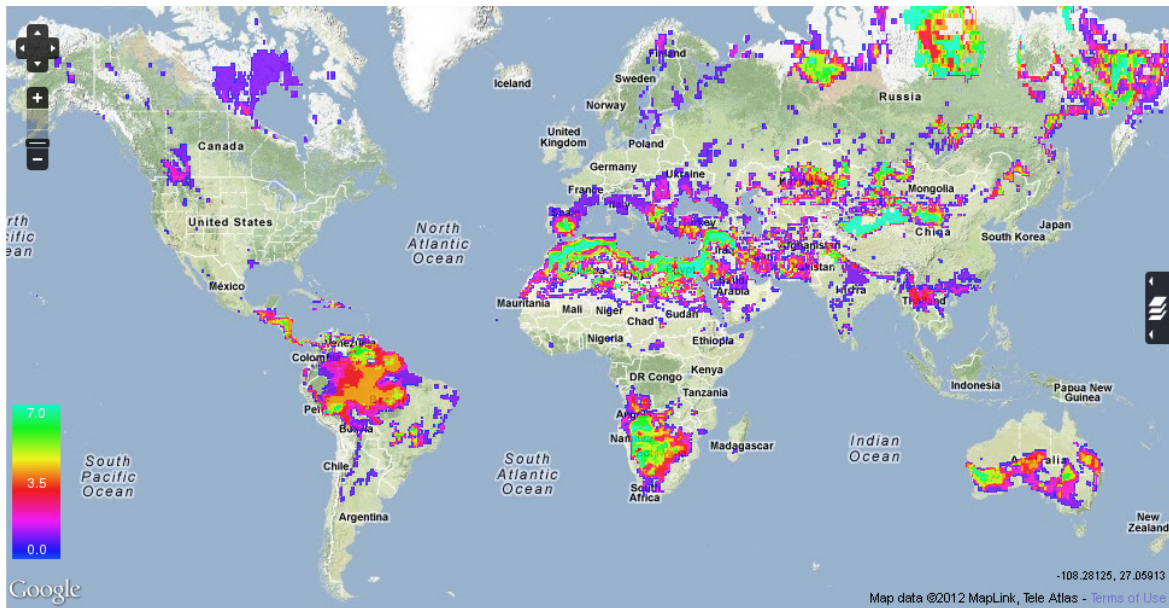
Finland
Iceland
Sweden
Norway
Russia
United Kingdom
Poland
Germany
Canada
France
Ukraine
Mongolia
United States
North Atlantic Ocean
China
South Korea
Japan
rth
cific
ean
Afghanistan
México
Mauritania
Mali
Niger
Chad
Sudan
Arabia
India
Thailand
Venezuela
Colombia
Nigeria
Ethiopia
Kenya
DR Congo
Tanzania
Indonesia
Papua New Guinea
Peru
Bolivia
Angola
Namibia
Madagascar
Indian Ocean
7.0
South Pacific Ocean
3.5
South Atlantic Ocean
Chile
South Africa
Australia
Argentina
New Zealand
0.0
Google
-108.28125, 27.05913
Map data ©2012 MapLink, Tele Atlas - Terms of Use